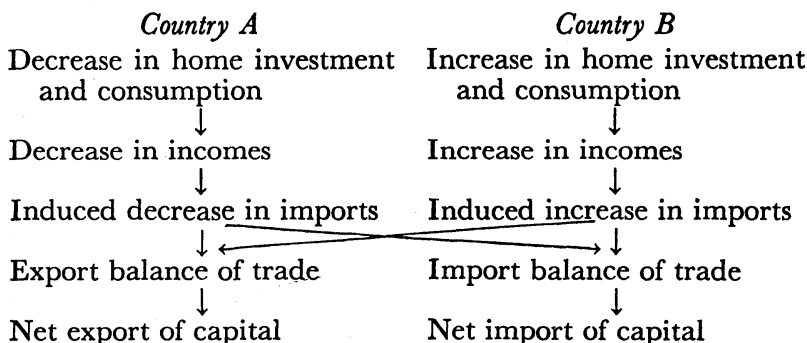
*Country A*

Decrease in home investment and consumption

↓

Decrease in incomes

↓

Induced decrease in imports

↓

Export balance of trade

↓

Net export of capital

*Country B*

Increase in home investment and consumption

↓

Increase in incomes

↓

Induced increase in imports

↓

Import balance of trade

↓

Net import of capital